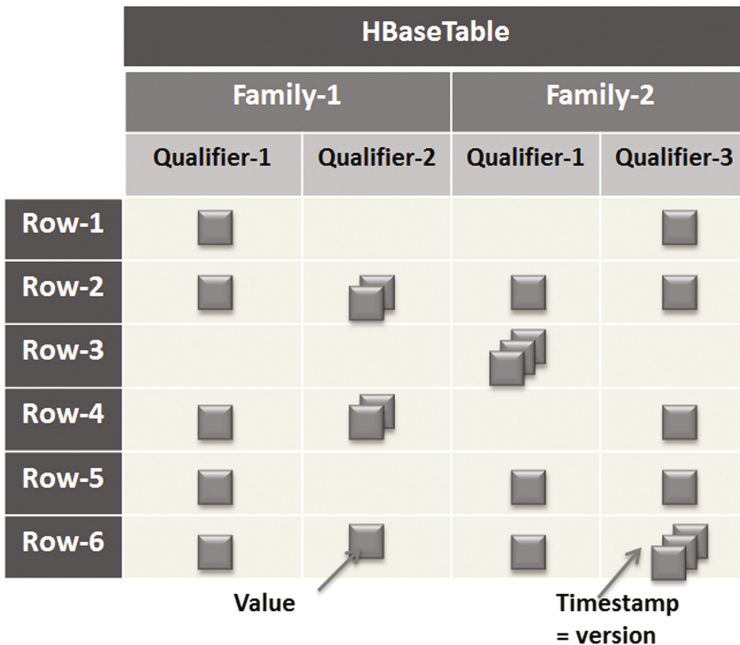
HBaseTable

| | Family-1 | | Family-2 | |
|---|---|---|---|---|
| | Qualifier-1 | Qualifier-2 | Qualifier-1 | Qualifier-3 |
| Row-1 | | | | |
| Row-2 | | | | |
| Row-3 | | | | |
| Row-4 | | | | |
| Row-5 | | | | |
| Row-6 | | | | |

Value

Timestamp = version